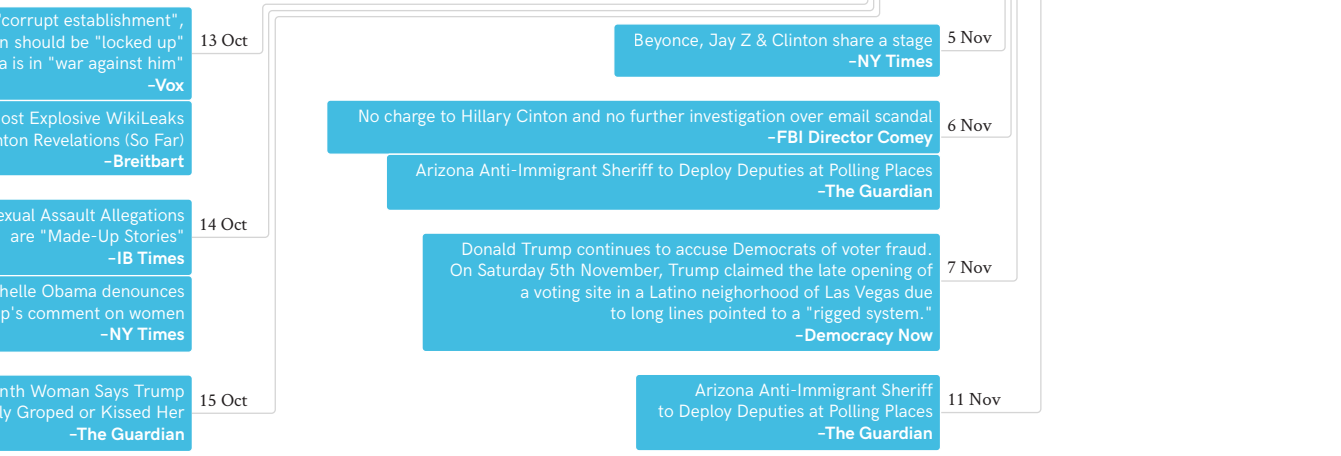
"corrupt establishment", n should be "locked up" a is in "war against him" –Vox

13 Oct

ost Explosive WikiLeaks nton Revelations (So Far) –Breitbart

exual Assault Allegations are "Made-Up Stories" –IB Times

14 Oct

chelle Obama denounces p's comment on women –NY Times

nth Woman Says Trump ly Groped or Kissed Her –The Guardian

15 Oct

Beyonce, Jay Z & Clinton share a stage –NY Times

5 Nov

No charge to Hillary Cinton and no further investigation over email scandal –FBI Director Comey

6 Nov

Arizona Anti-Immigrant Sheriff to Deploy Deputies at Polling Places –The Guardian

Donald Trump continues to accuse Democrats of voter fraud. On Saturday 5th November, Trump claimed the late opening of a voting site in a Latino neighorhood of Las Vegas due to long lines pointed to a "rigged system." –Democracy Now

7 Nov

Arizona Anti-Immigrant Sheriff to Deploy Deputies at Polling Places –The Guardian

11 Nov